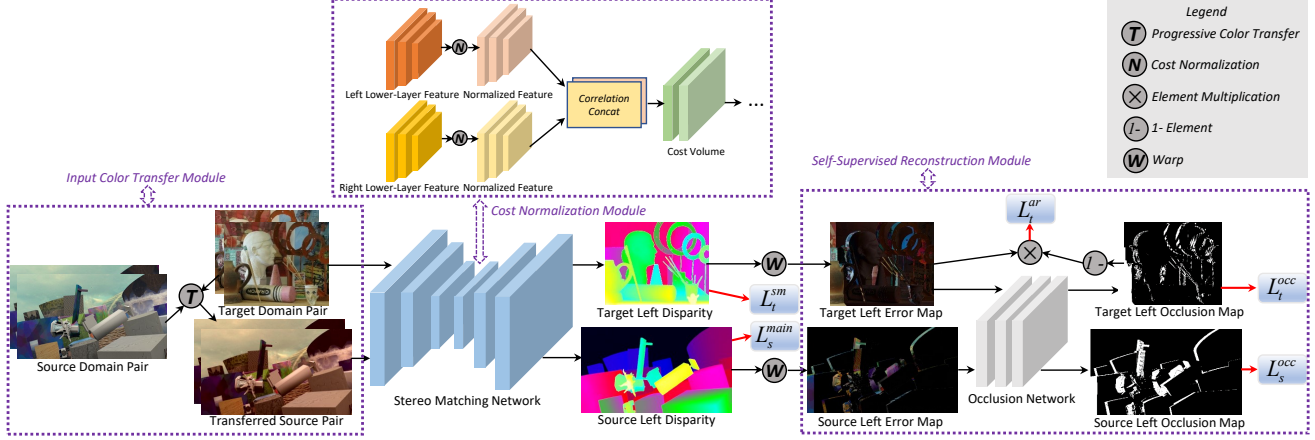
Left Lower-Layer Feature

N

Normalized Feature

Correlation Concat

Cost Volume

...

Right Lower-Layer Feature

N

Normalized Feature

Legend

T Progressive Color Transfer

N Cost Normalization

$\otimes$ Element Multiplication

1- 1- Element

W Warp

Input Color Transfer Module

Cost Normalization Module

Self-Supervised Reconstruction Module

Source Domain Pair

T

Target Domain Pair

Transferred Source Pair

Stereo Matching Network

Target Left Disparity

$L_t^{sm}$

$L_s^{main}$

Source Left Disparity

W

W

Target Left Error Map

$L_t^{ar}$

1-

Target Left Occlusion Map

$L_t^{occ}$

Occlusion Network

Source Left Error Map

Source Left Occlusion Map

$L_s^{occ}$